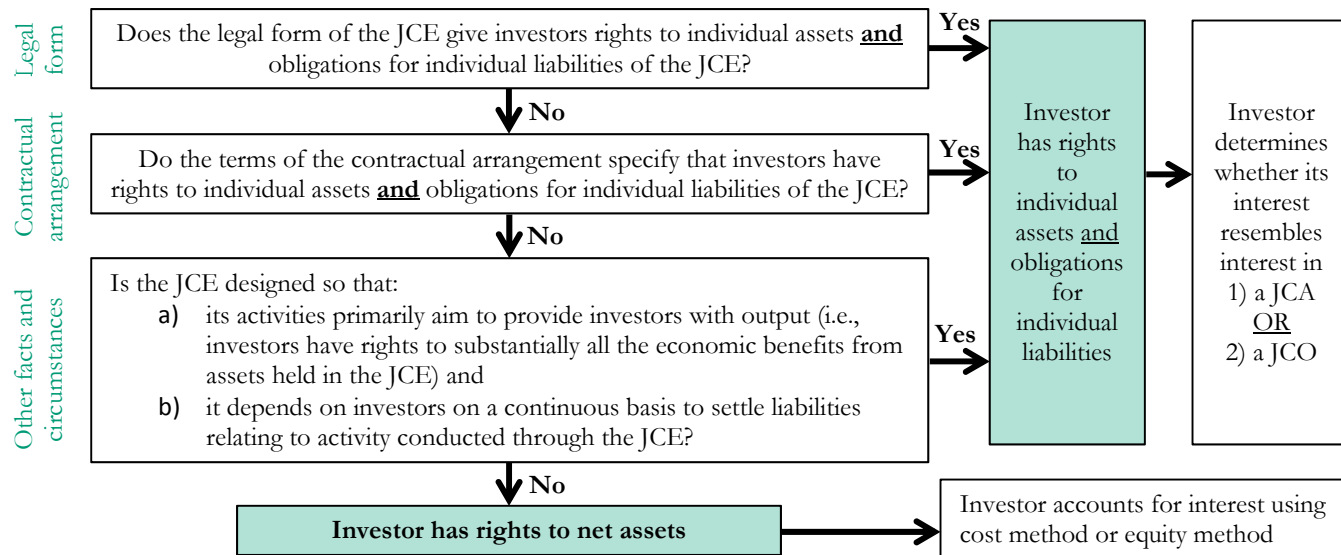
Legal form

Does the legal form of the JCE give investors rights to individual assets **and** obligations for individual liabilities of the JCE?

Yes

No

Contractual arrangement

Do the terms of the contractual arrangement specify that investors have rights to individual assets **and** obligations for individual liabilities of the JCE?

Yes

No

Other facts and circumstances

Is the JCE designed so that:
a) its activities primarily aim to provide investors with output (i.e., investors have rights to substantially all the economic benefits from assets held in the JCE) and
b) it depends on investors on a continuous basis to settle liabilities relating to activity conducted through the JCE?

Yes

Investor has rights to individual assets and obligations for individual liabilities

Investor determines whether its interest resembles interest in 1) a JCA OR 2) a JCO

No

**Investor has rights to net assets**

Investor accounts for interest using cost method or equity method